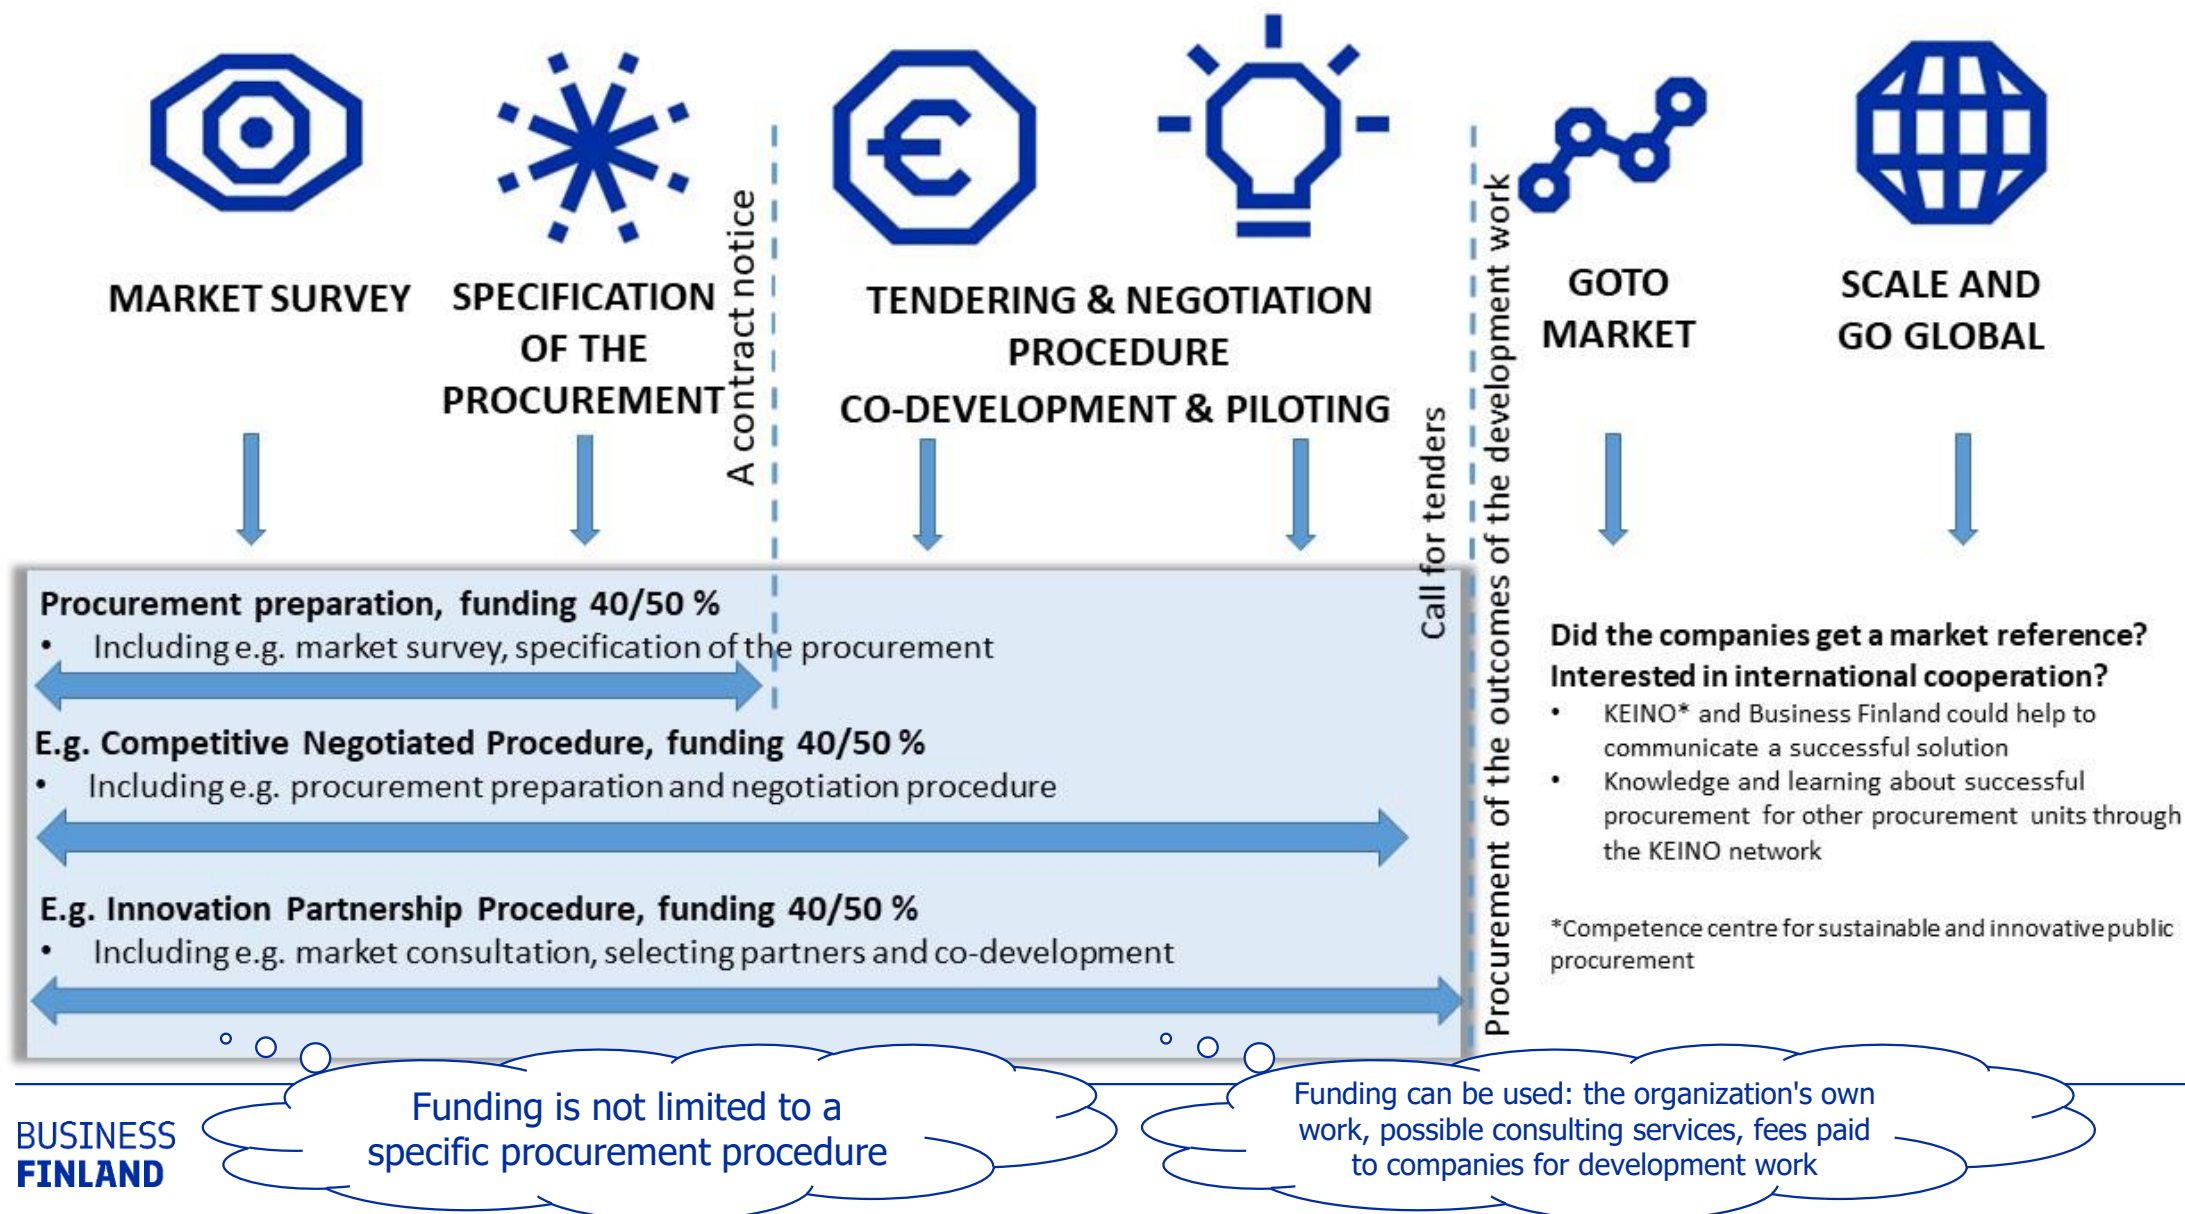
MARKET SURVEY

SPECIFICATION OF THE PROCUREMENT

A contract notice

TENDERING & NEGOTIATION PROCEDURE
CO-DEVELOPMENT & PILOTING

Call for tenders

Procurement of the outcomes of the development work

GOTO MARKET

SCALE AND GO GLOBAL

Procurement preparation, funding 40/50 %
• Including e.g. market survey, specification of the procurement

E.g. Competitive Negotiated Procedure, funding 40/50 %
• Including e.g. procurement preparation and negotiation procedure

E.g. Innovation Partnership Procedure, funding 40/50 %
• Including e.g. market consultation, selecting partners and co-development

Did the companies get a market reference?
Interested in international cooperation?
• KEINO* and Business Finland could help to communicate a successful solution
• Knowledge and learning about successful procurement for other procurement units through the KEINO network

*Competence centre for sustainable and innovative public procurement

BUSINESS FINLAND

Funding is not limited to a specific procurement procedure

Funding can be used: the organization's own work, possible consulting services, fees paid to companies for development work